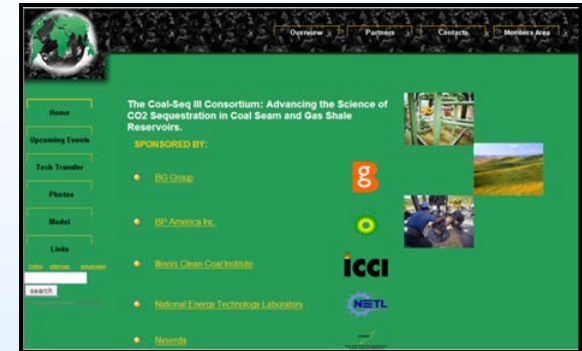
Overview
Partners
Contacts
Members Area

Home
Upcoming Events
Tech Transfer
Photos
Model
Links

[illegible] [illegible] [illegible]

search

The Coal-Seq III Consortium: Advancing the Science of CO2 Sequestration in Coal Seam and Gas Shale Reservoirs.

SPONSORED BY:

BG Group

BP America Inc.

Illinois Clean Coal Institute

National Energy Technology Laboratory

Nyserda

ICCI

NETL